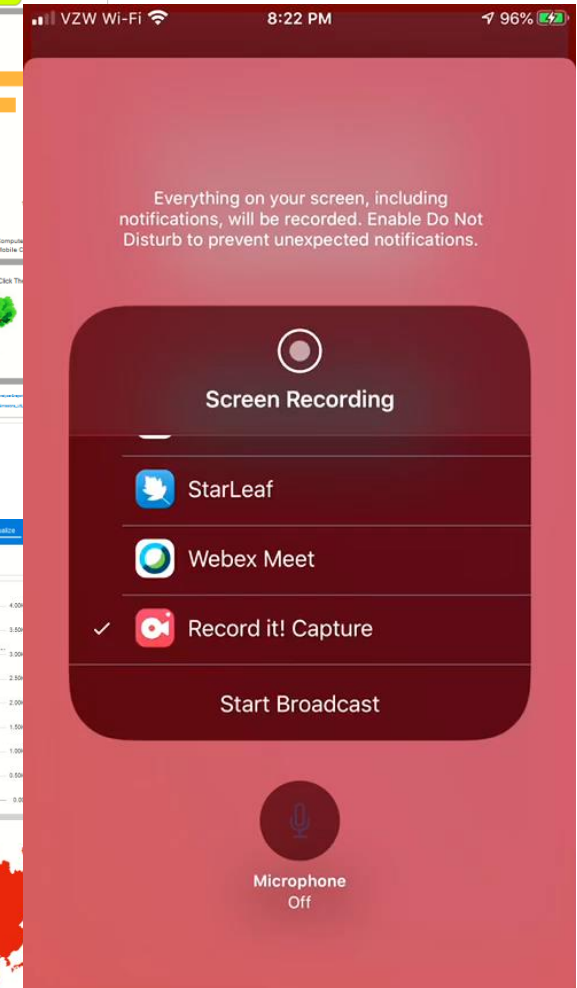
VZW Wi-Fi 8:22 PM 96%

Everything on your screen, including notifications, will be recorded. Enable Do Not Disturb to prevent unexpected notifications.

Screen Recording

StarLeaf

Webex Meet

✓ Record it! Capture

Start Broadcast

Microphone
Off